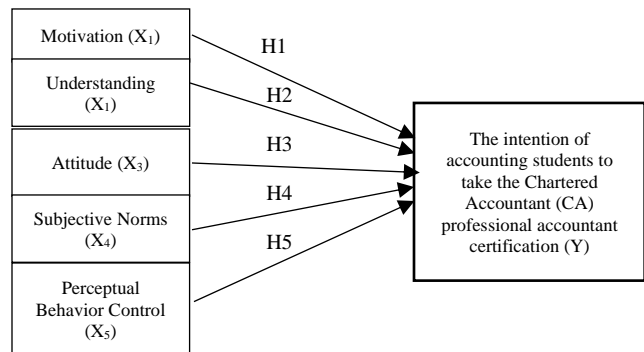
Motivation ($X_1$)

Understanding ($X_1$)

Attitude ($X_3$)

Subjective Norms ($X_4$)

Perceptual Behavior Control ($X_5$)

H1

H2

H3

H4

H5

The intention of accounting students to take the Chartered Accountant (CA) professional accountant certification (Y)